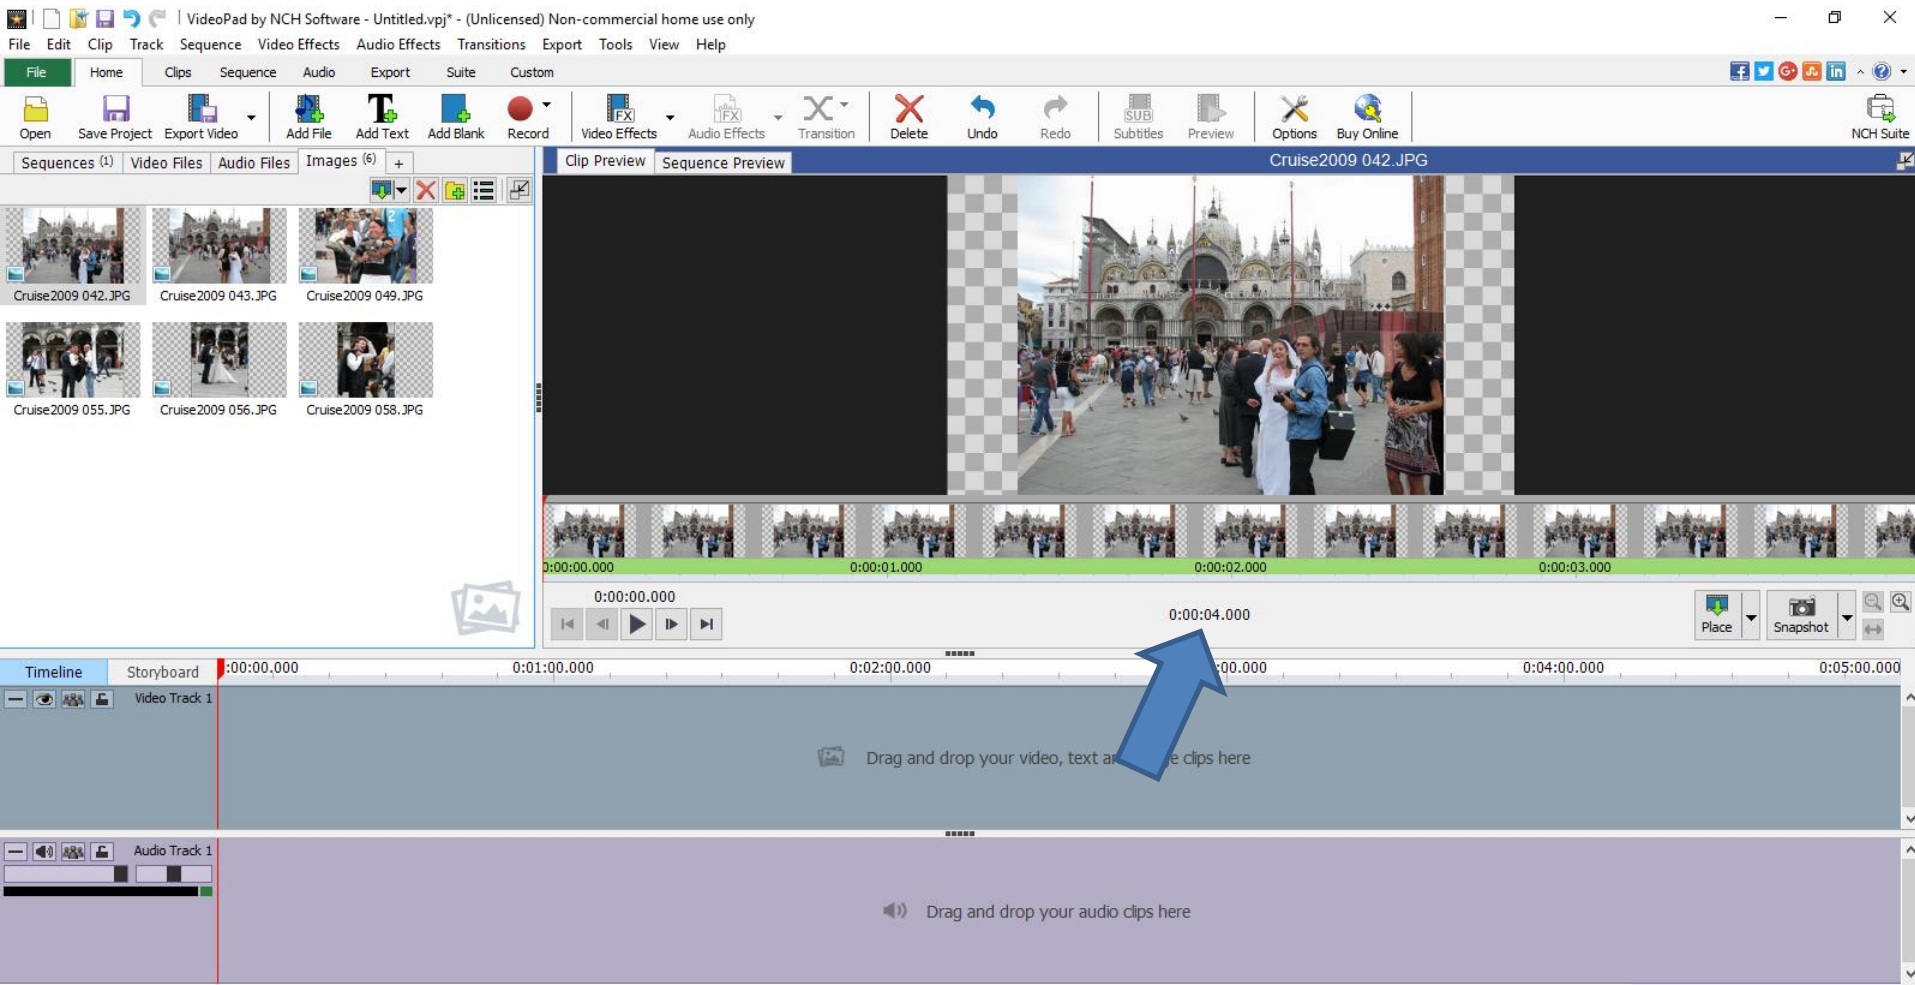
VideoPad by NCH Software - Untitled.vpj* - (Unlicensed) Non-commercial home use only

File Edit Clip Track Sequence Video Effects Audio Effects Transitions Export Tools View Help

File Home Clips Sequence Audio Export Suite Custom

Open Save Project Export Video Add File Add Text Add Blank Record Video Effects Audio Effects Transition Delete Undo Redo Subtitles Preview Options Buy Online NCH Suite

Sequences (1) Video Files Audio Files Images (6) +

Cruise2009 042.JPG Cruise2009 043.JPG Cruise2009 049.JPG
Cruise2009 055.JPG Cruise2009 056.JPG Cruise2009 058.JPG

Clip Preview Sequence Preview Cruise2009 042.JPG

0:00:00.000 0:00:01.000 0:00:02.000 0:00:03.000

0:00:00.000

0:00:04.000

Place Snapshot

Timeline Storyboard 0:00:00.000 0:01:00.000 0:02:00.000 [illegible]:00.000 0:04:00.000 0:05:00.000

Video Track 1

Drag and drop your video, text a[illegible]e clips here

Audio Track 1

Drag and drop your audio clips here